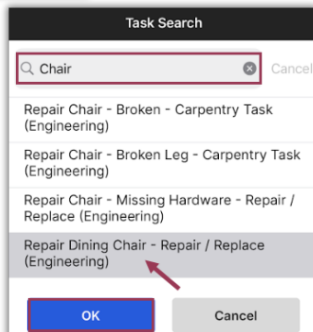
Task Search

Chair

Cancel

Repair Chair - Broken - Carpentry Task (Engineering)

Repair Chair - Broken Leg - Carpentry Task (Engineering)

Repair Chair - Missing Hardware - Repair / Replace (Engineering)

Repair Dining Chair - Repair / Replace (Engineering)

OK

Cancel